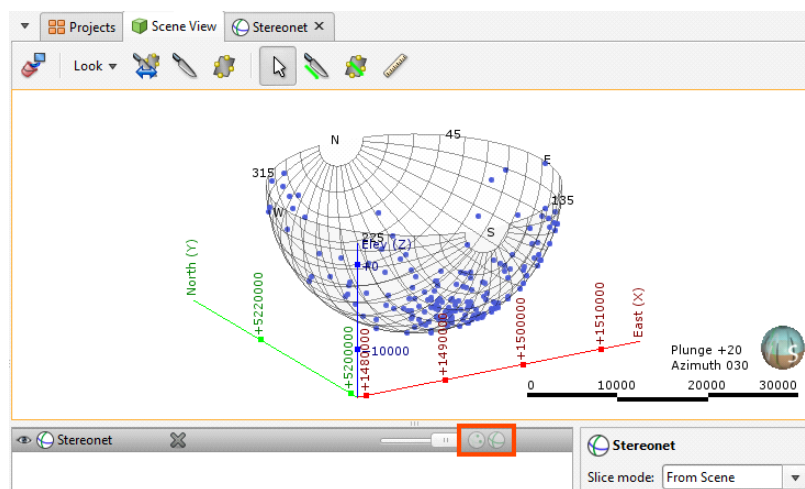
Projects Scene View Stereonet ✕

Look

N
45
E
315
135
W
225
S
Elev (Z)
+0
-10000
North (Y)
+5220000
+5200000
+1480000
+1490000
+1500000
+1510000
East (X)
Plunge +20
Azimuth 030
0
10000
20000
30000

Stereonet

Stereonet
Slice mode: From Scene